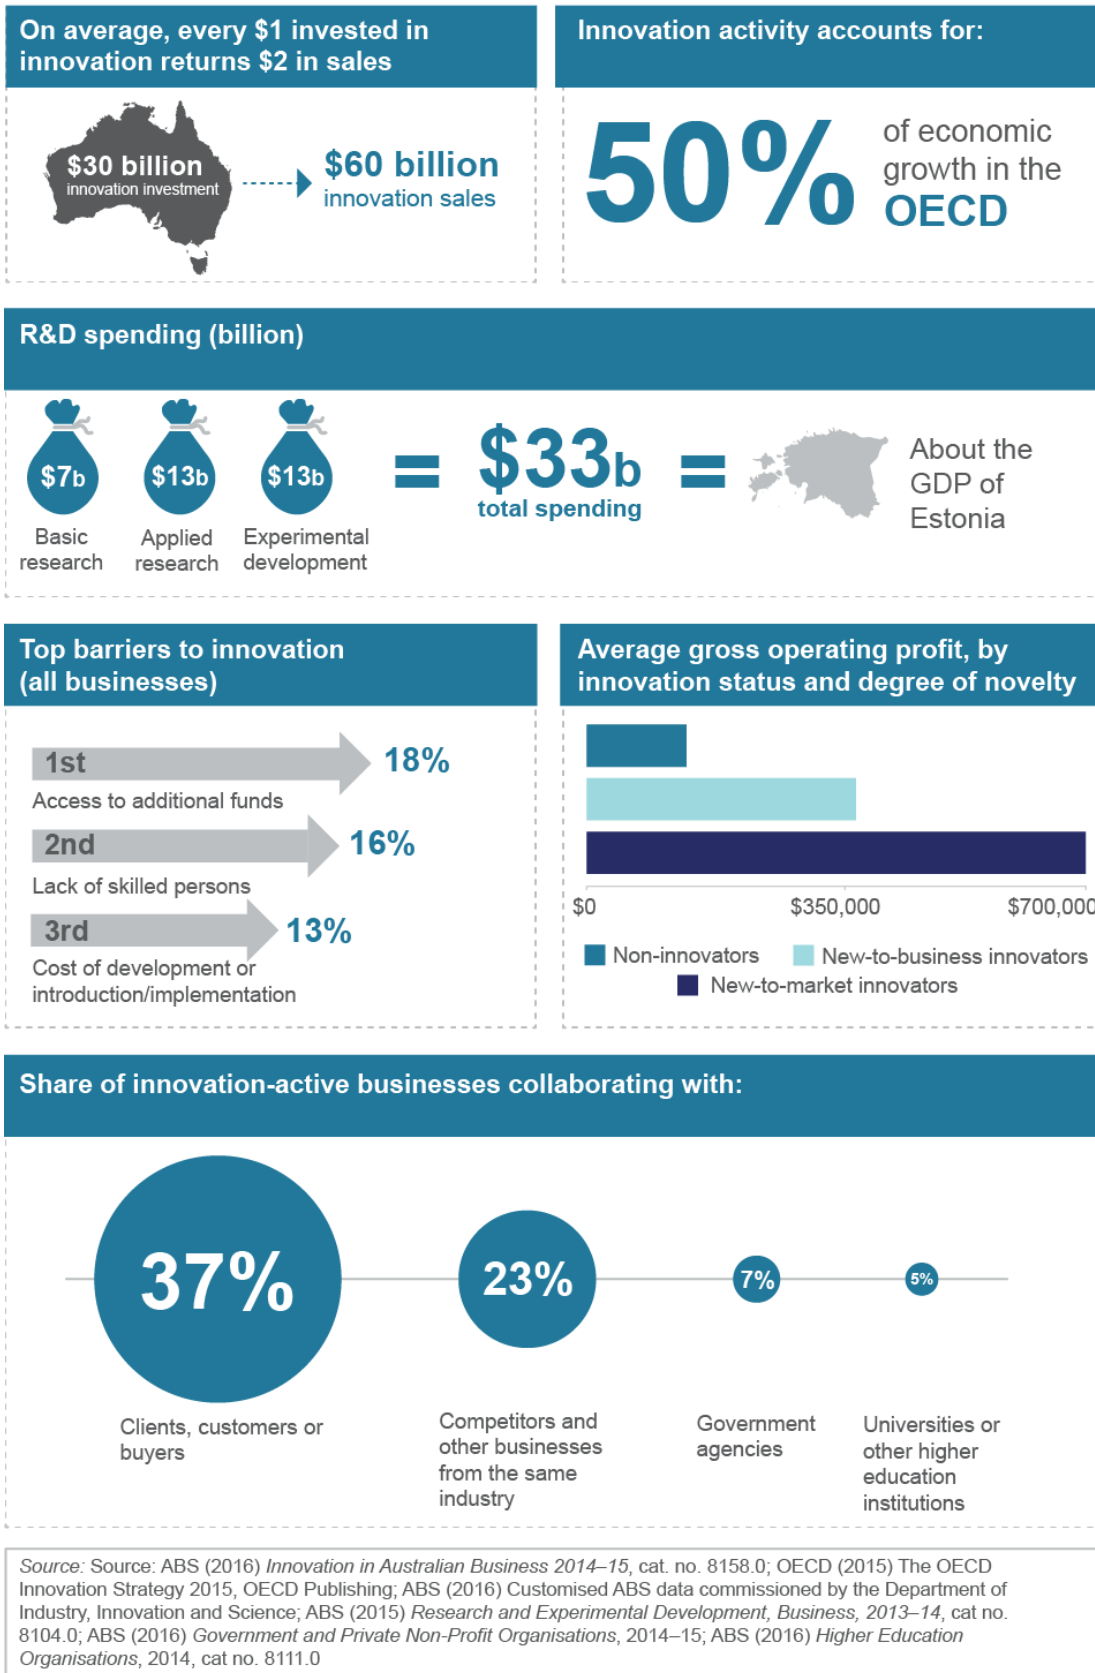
On average, every $1 invested in innovation returns $2 in sales

$30 billion
innovation investment

$60 billion
innovation sales

Innovation activity accounts for:

50%

of economic growth in the OECD

R&D spending (billion)

$7b
Basic research

$13b
Applied research

$13b
Experimental development

=

$33b
total spending

=

About the GDP of Estonia

Top barriers to innovation (all businesses)

1st
18%
Access to additional funds

2nd
16%
Lack of skilled persons

3rd
13%
Cost of development or introduction/implementation

Average gross operating profit, by innovation status and degree of novelty

$0
$350,000
$700,000

Non-innovators
New-to-business innovators
New-to-market innovators

Share of innovation-active businesses collaborating with:

37%
Clients, customers or buyers

23%
Competitors and other businesses from the same industry

7%
Government agencies

5%
Universities or other higher education institutions

Source: Source: ABS (2016) Innovation in Australian Business 2014–15, cat. no. 8158.0; OECD (2015) The OECD Innovation Strategy 2015, OECD Publishing; ABS (2016) Customised ABS data commissioned by the Department of Industry, Innovation and Science; ABS (2015) Research and Experimental Development, Business, 2013–14, cat no. 8104.0; ABS (2016) Government and Private Non-Profit Organisations, 2014–15; ABS (2016) Higher Education Organisations, 2014, cat no. 8111.0